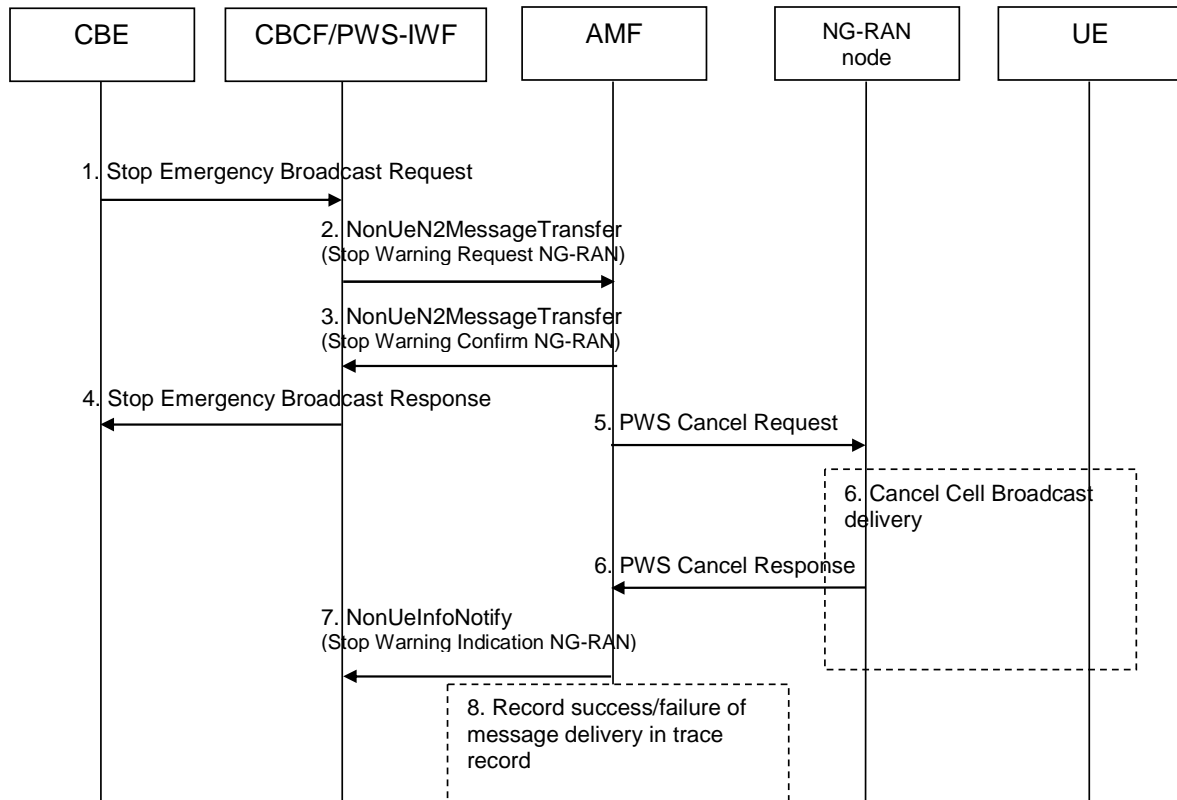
CBE

CBCF/PWS-IWF

AMF

NG-RAN node

UE

1. Stop Emergency Broadcast Request

2. NonUeN2MessageTransfer (Stop Warning Request NG-RAN)

3. NonUeN2MessageTransfer (Stop Warning Confirm NG-RAN)

4. Stop Emergency Broadcast Response

5. PWS Cancel Request

6. Cancel Cell Broadcast delivery

6. PWS Cancel Response

7. NonUeInfoNotify (Stop Warning Indication NG-RAN)

8. Record success/failure of message delivery in trace record